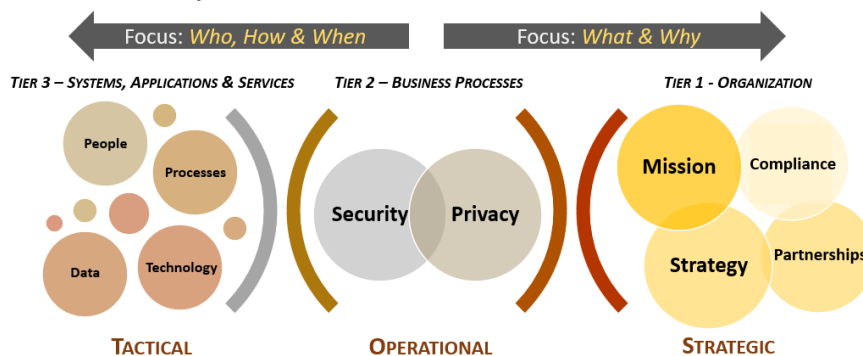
Focus: Who, How & When

Focus: What & Why

TIER 3 – SYSTEMS, APPLICATIONS & SERVICES

TIER 2 – BUSINESS PROCESSES

TIER 1 - ORGANIZATION

People

Processes

Data

Technology

Security

Privacy

Mission

Compliance

Strategy

Partnerships

TACTICAL

OPERATIONAL

STRATEGIC